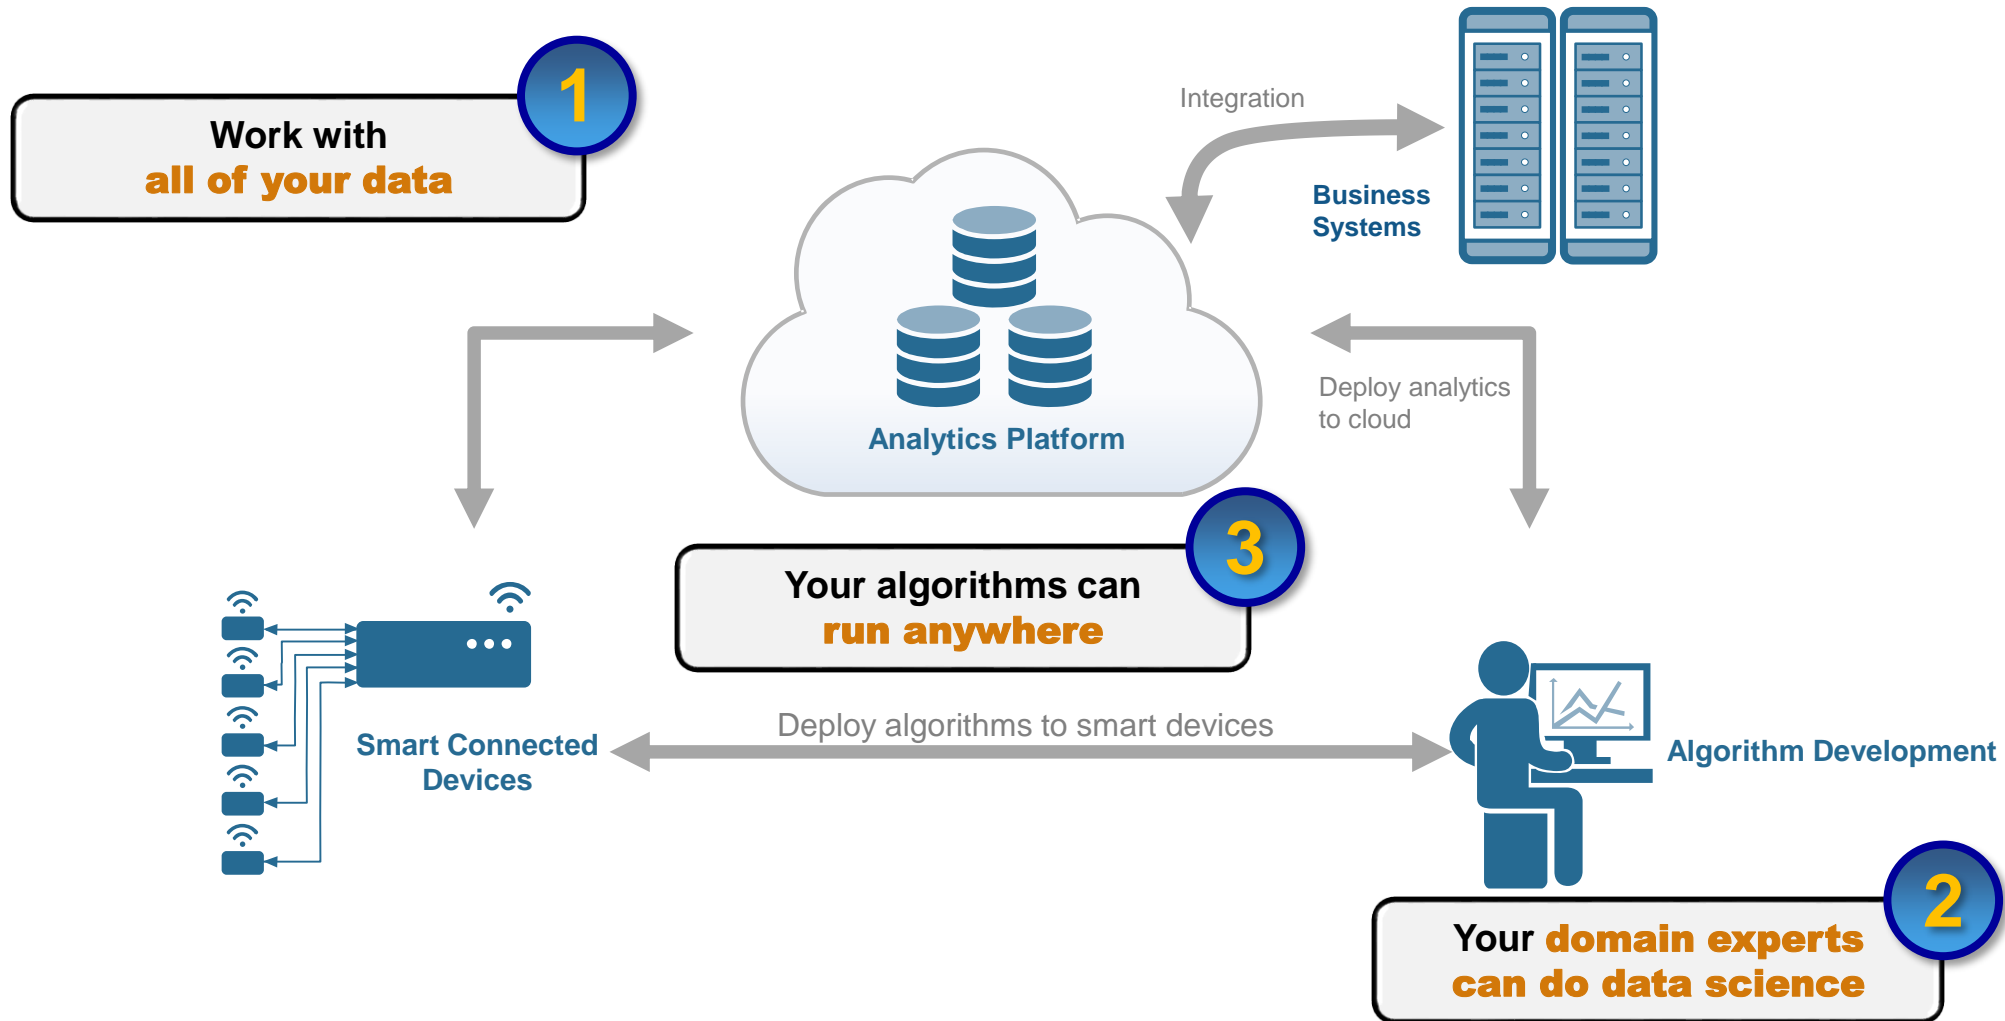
Work with
all of your data

1

Integration

Business Systems

Analytics Platform

Deploy analytics to cloud

3

Your algorithms can
run anywhere

Smart Connected Devices

Deploy algorithms to smart devices

Algorithm Development

2

Your domain experts
can do data science